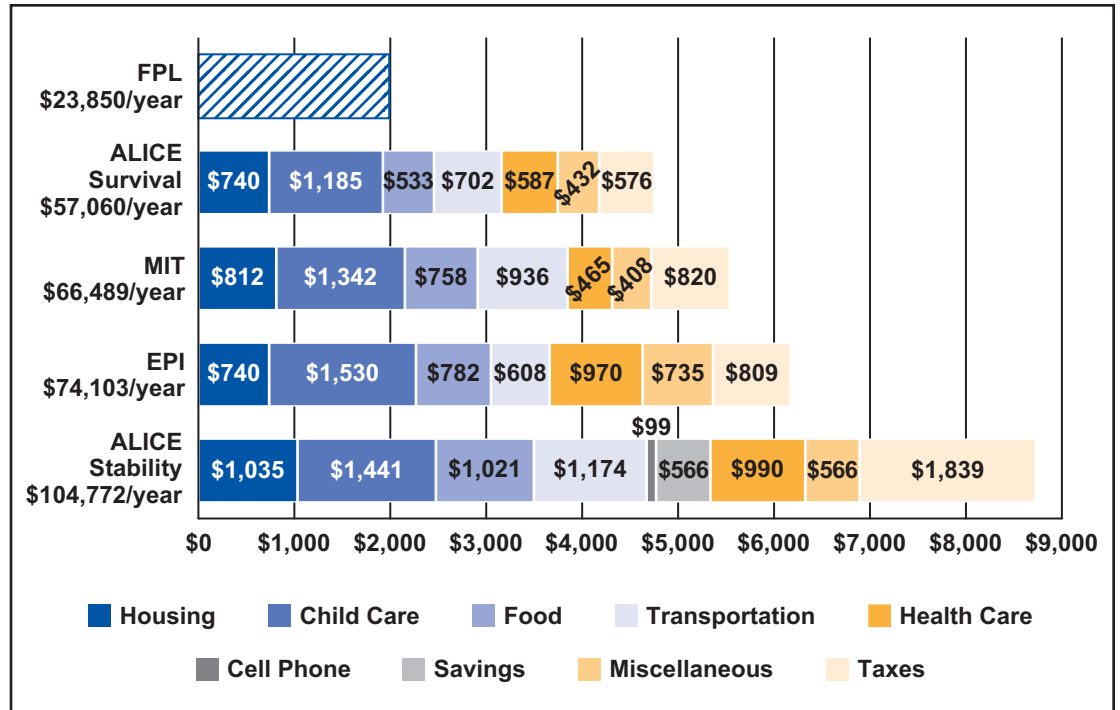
FPL
$23,850/year

ALICE
Survival
$57,060/year
$740 $1,185 $533 $702 $587 $432 $576

MIT
$66,489/year
$812 $1,342 $758 $936 $465 $408 $820

EPI
$74,103/year
$740 $1,530 $782 $608 $970 $735 $809

ALICE
Stability
$104,772/year
$1,035 $1,441 $1,021 $1,174 $99 $566 $990 $566 $1,839

$0 $1,000 $2,000 $3,000 $4,000 $5,000 $6,000 $7,000 $8,000 $9,000

Housing Child Care Food Transportation Health Care
Cell Phone Savings Miscellaneous Taxes